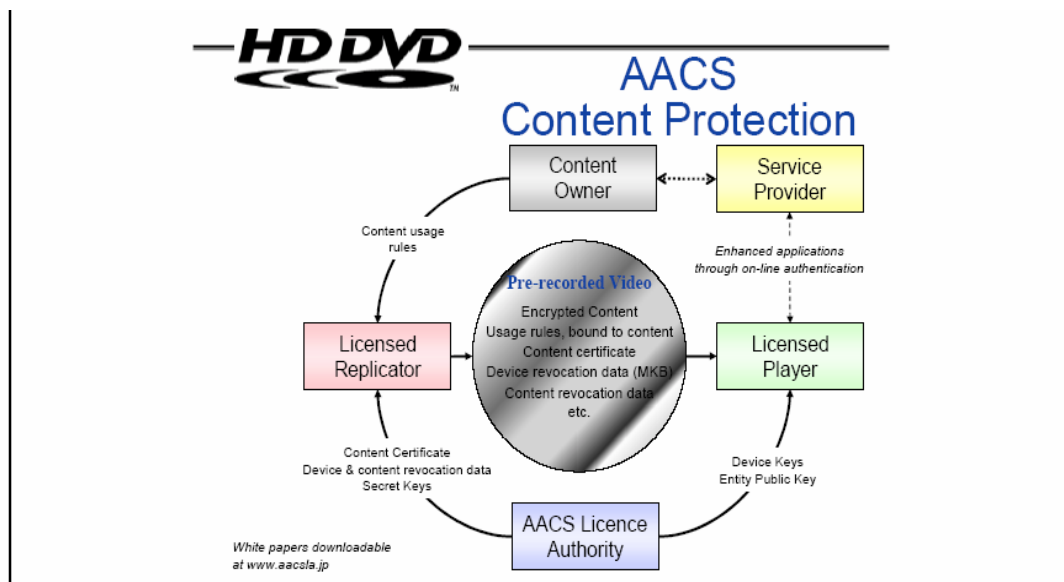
HD DVD

AACS Content Protection

Content Owner

Service Provider

Content usage rules

Enhanced applications through on-line authentication

Pre-recorded Video

Encrypted Content
Usage rules, bound to content
Content certificate
Device revocation data (MKB)
Content revocation data
etc.

Licensed Replicator

Licensed Player

Content Certificate
Device & content revocation data
Secret Keys

Device Keys
Entity Public Key

AACS Licence Authority

White papers downloadable at www.aacsla.jp